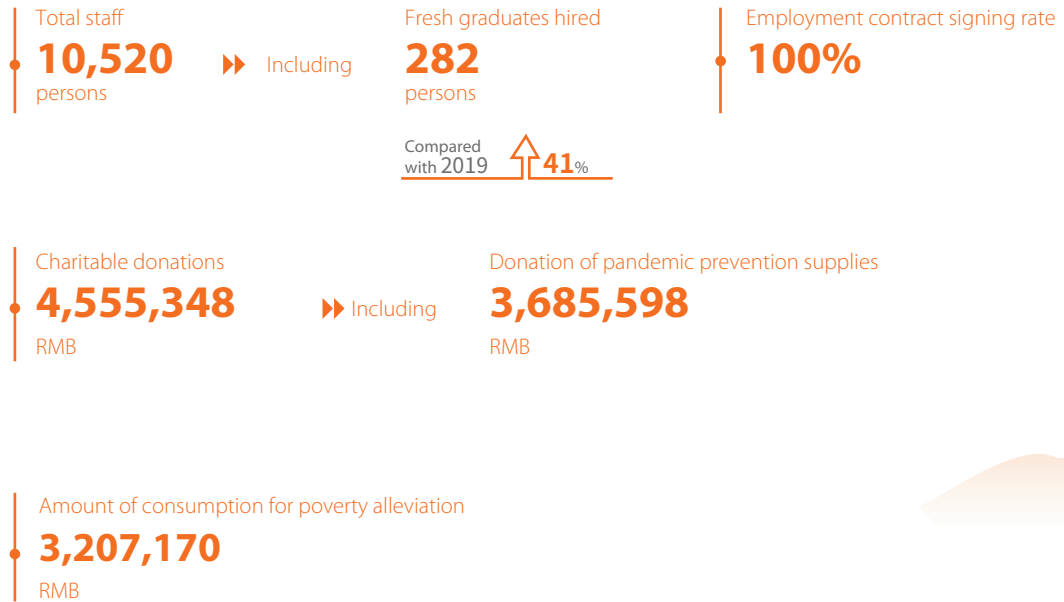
Total staff
10,520
persons

Including

Fresh graduates hired
282
persons

Compared with 2019 41%

Employment contract signing rate
100%

Charitable donations
4,555,348
RMB

Including

Donation of pandemic prevention supplies
3,685,598
RMB

Amount of consumption for poverty alleviation
3,207,170
RMB